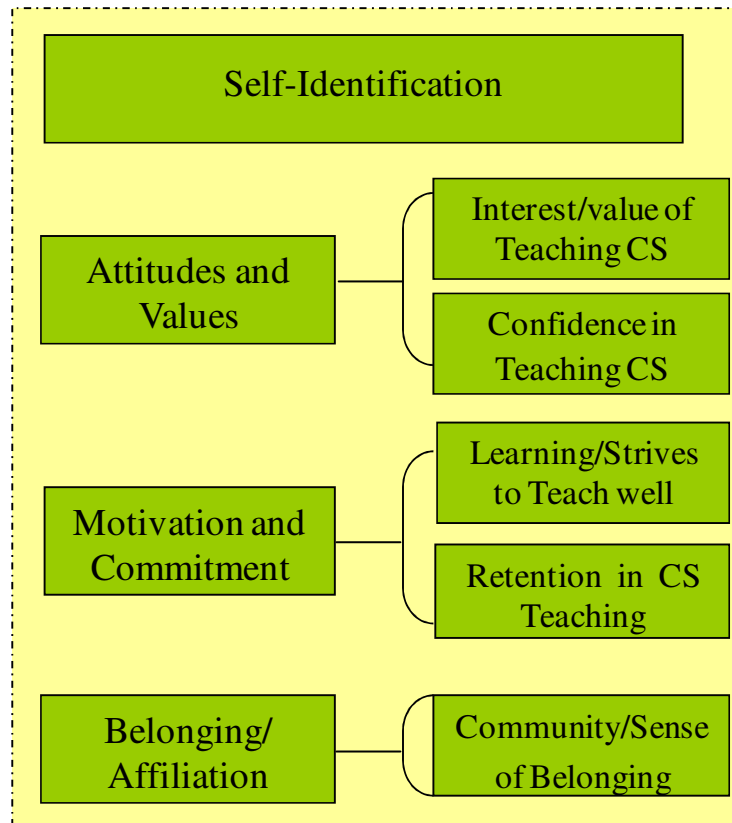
Self-Identification

Attitudes and Values

Interest/value of Teaching CS

Confidence in Teaching CS

Motivation and Commitment

Learning/Strives to Teach well

Retention in CS Teaching

Belonging/ Affiliation

Community/Sense of Belonging